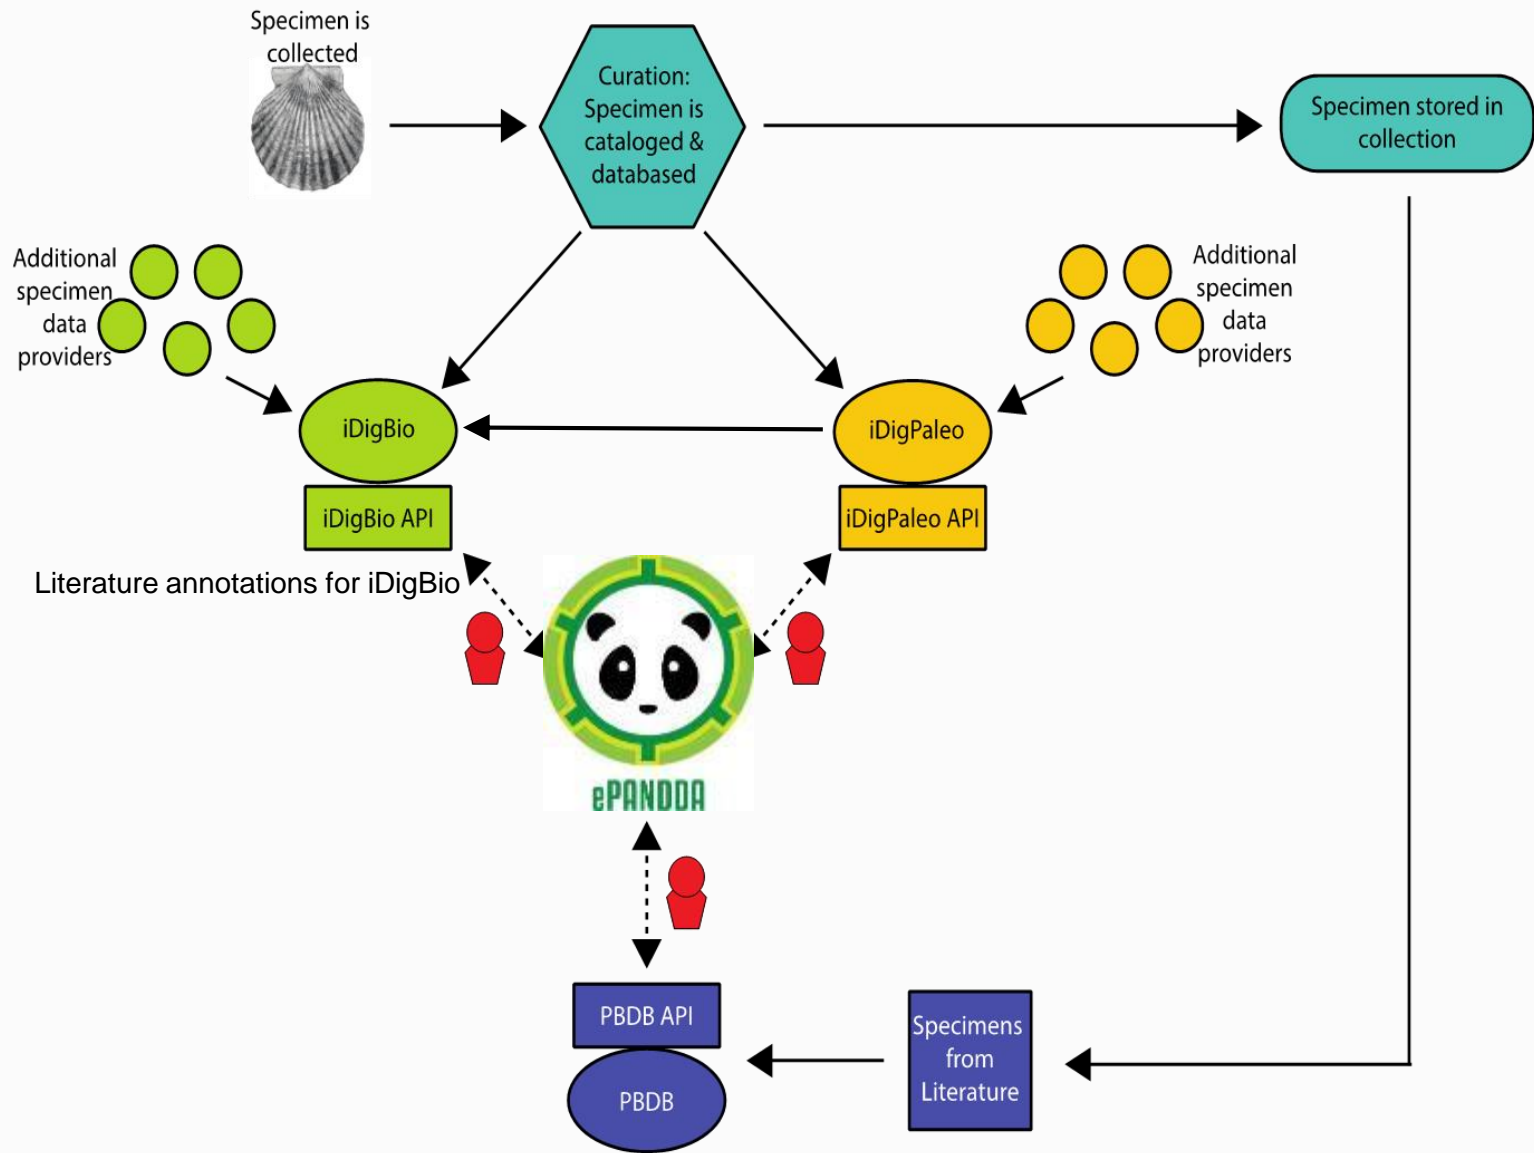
Specimen is collected

Curation: Specimen is cataloged & databased

Specimen stored in collection

Additional specimen data providers

Additional specimen data providers

iDigBio

iDigPaleo

iDigBio API

iDigPaleo API

Literature annotations for iDigBio

ePANDDA

PBDB API

PBDB

Specimens from Literature